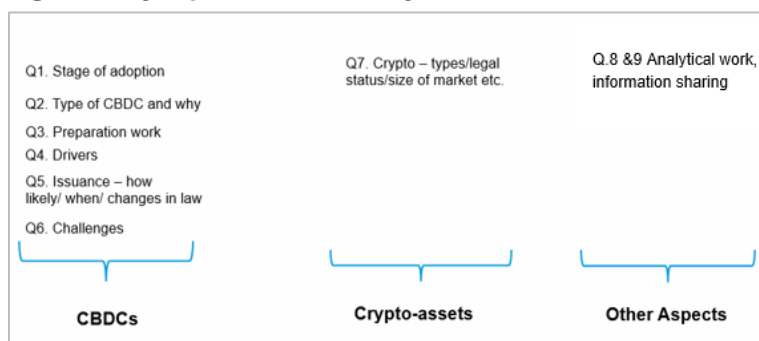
Q1. Stage of adoption

Q2. Type of CBDC and why

Q3. Preparation work

Q4. Drivers

Q5. Issuance – how likely/ when/ changes in law

Q6. Challenges

CBDCs

Q7. Crypto – types/legal status/size of market etc.

Crypto-assets

Q.8 &9 Analytical work, information sharing

Other Aspects